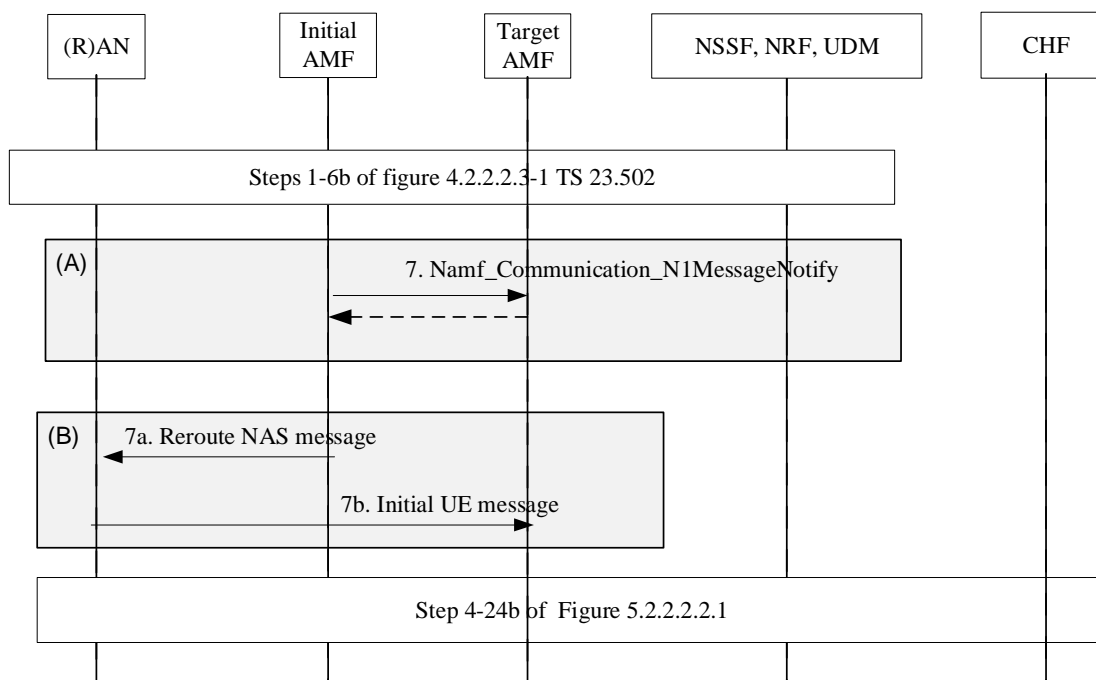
(R)AN

Initial AMF

Target AMF

NSSF, NRF, UDM

CHF

Steps 1-6b of figure 4.2.2.2.3-1 TS 23.502

(A)

7. Namf_Communication_N1MessageNotify

(B)

7a. Reroute NAS message

7b. Initial UE message

Step 4-24b of Figure 5.2.2.2.2.1